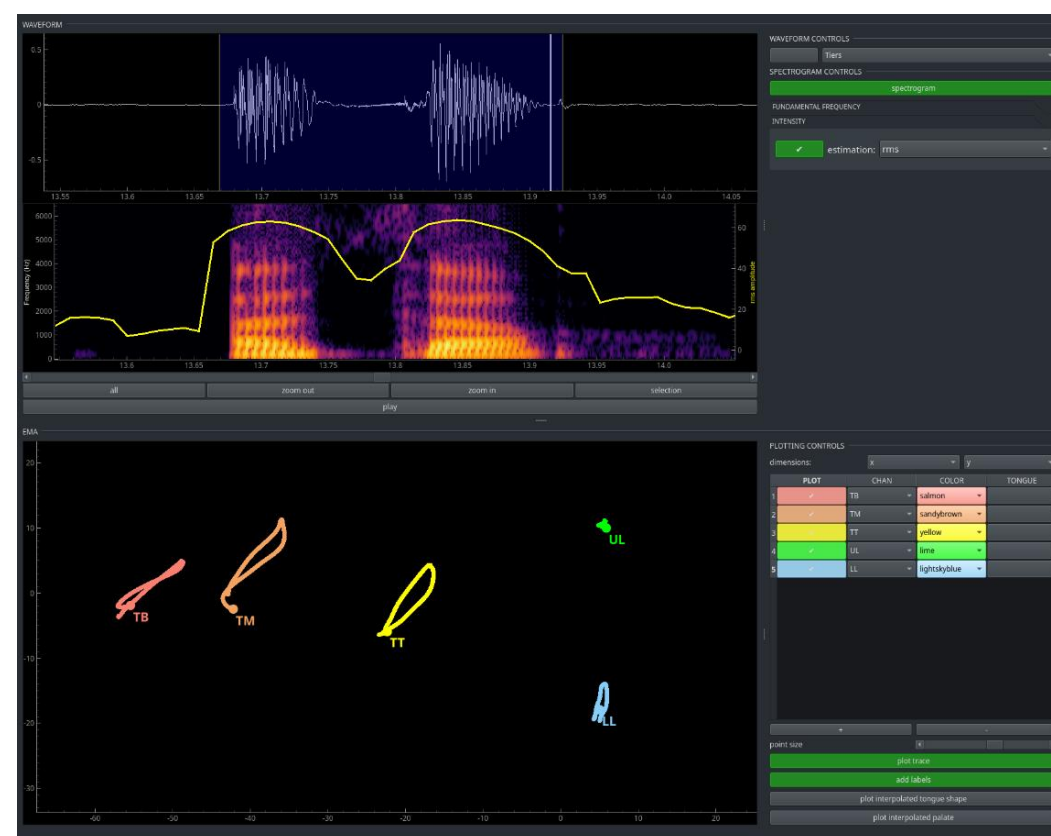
WAVEFORM

0.5
0
-0.5
13.55 13.6 13.65 13.7 13.75 13.8 13.85 13.9 13.95 14.0 14.05

6000
5000
4000
3000
2000
1000
0
Frequency (Hz)
60
40
20
0
rms amplitude
13.6 13.65 13.7 13.75 13.8 13.85 13.9 13.95 14.0

all
zoom out
zoom in
selection
play

WAVEFORM CONTROLS
Tiers
SPECTROGRAM CONTROLS
spectrogram
FUNDAMENTAL FREQUENCY
INTENSITY
✓ estimation: rms

EMA

20
10
0
-10
-20
-30
-60 -50 -40 -30 -20 -10 0 10 20

TB
TM
TT
UL
LL

PLOTTING CONTROLS
dimensions: x y

| | PLOT | CHAN | COLOR | TONGUE |
|---|---|---|---|---|
| 1 | ✓ | TB | salmon | |
| 2 | ✓ | TM | sandybrown | |
| 3 | | TT | yellow | |
| 4 | ✓ | UL | lime | |
| 5 | ✓ | LL | lightskyblue | |

+
-
point size
plot trace
add labels
plot interpolated tongue shape
plot interpolated palate